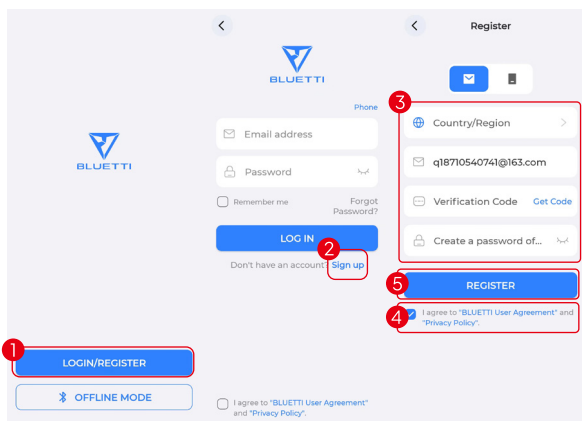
BLUETTI

1

LOGIN/REGISTER

OFFLINE MODE

<

BLUETTI

Phone

Email address

Password

Remember me

Forgot Password?

LOG IN

Don't have an account? 2 Sign up

I agree to "BLUETTI User Agreement" and "Privacy Policy".

<

Register

3

Country/Region

q18710540741@163.com

Verification Code

Get Code

Create a password of...

5

REGISTER

4

I agree to "BLUETTI User Agreement" and "Privacy Policy".